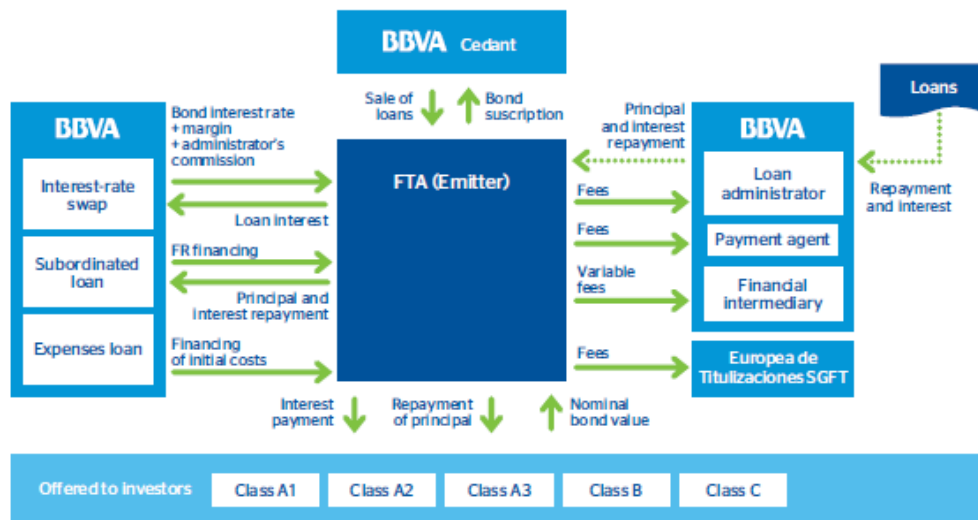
BBVA Cedant

Sale of loans

Bond suscription

Loans

BBVA

Interest-rate swap

Subordinated loan

Expenses loan

Bond interest rate + margin + administrator's commission

Loan interest

FR financing

Principal and interest repayment

Financing of initial costs

FTA (Emitter)

Principal and interest repayment

Fees

Fees

Variable fees

Fees

BBVA

Loan administrator

Payment agent

Financial intermediary

Repayment and interest

Europea de Titulizaciones SGFT

Interest payment

Repayment of principal

Nominal bond value

Offered to investors

Class A1

Class A2

Class A3

Class B

Class C